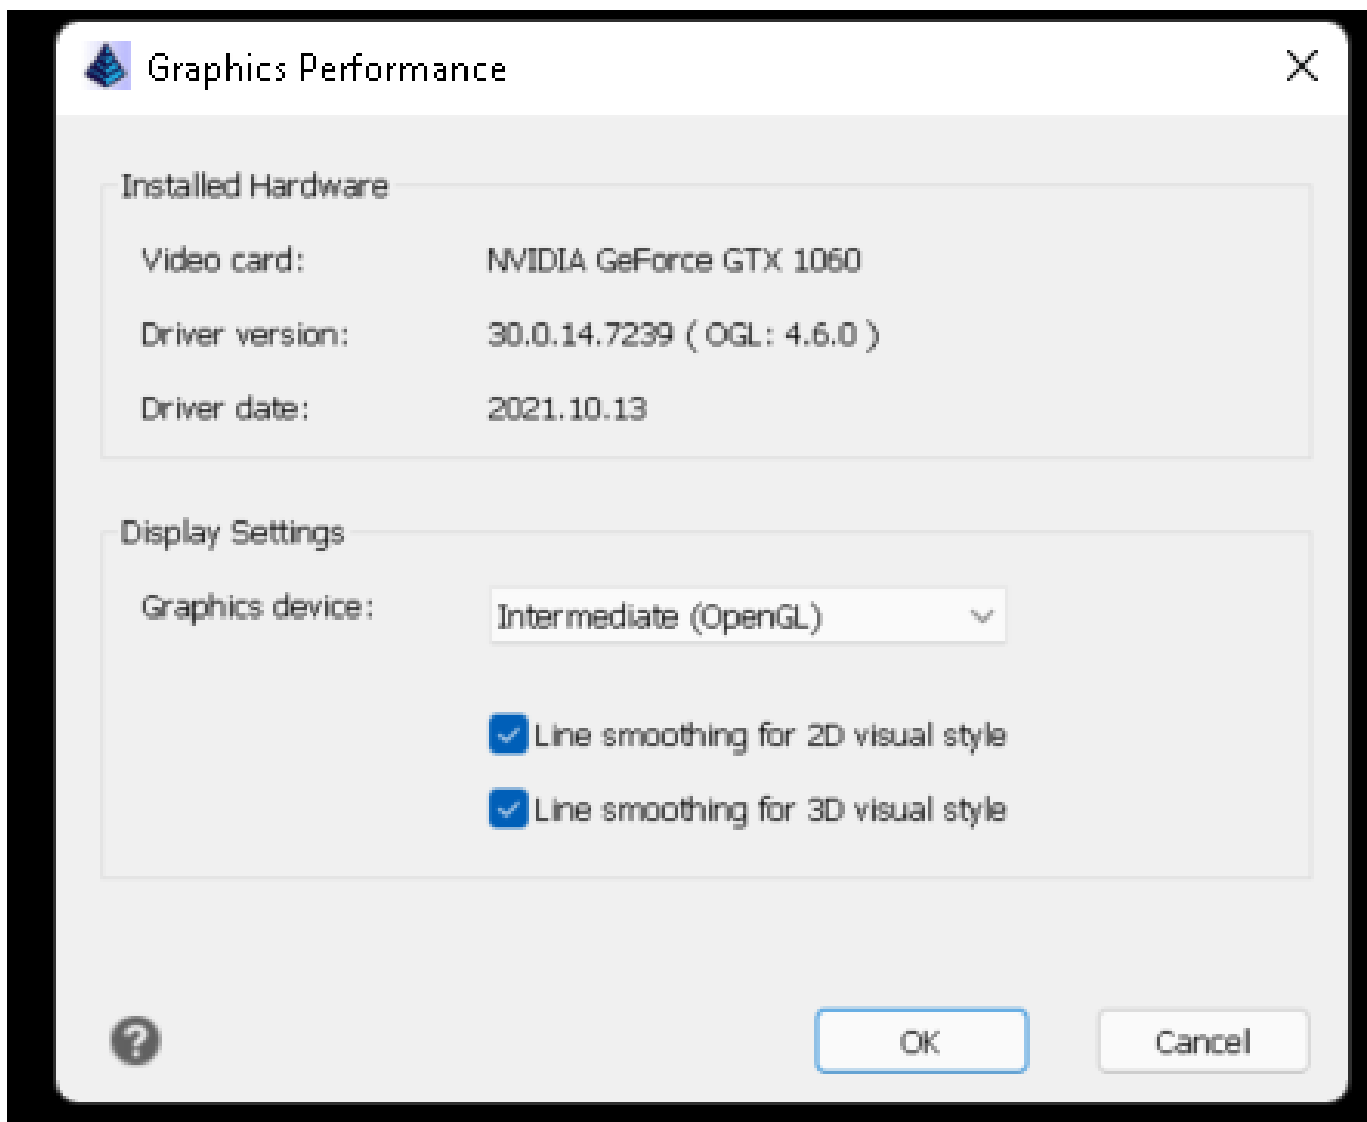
Graphics Performance

Installed Hardware

Video card: NVIDIA GeForce GTX 1060

Driver version: 30.0.14.7239 ( OGL: 4.6.0 )

Driver date: 2021.10.13

Display Settings

Graphics device: Intermediate (OpenGL)

Line smoothing for 2D visual style

Line smoothing for 3D visual style

OK

Cancel